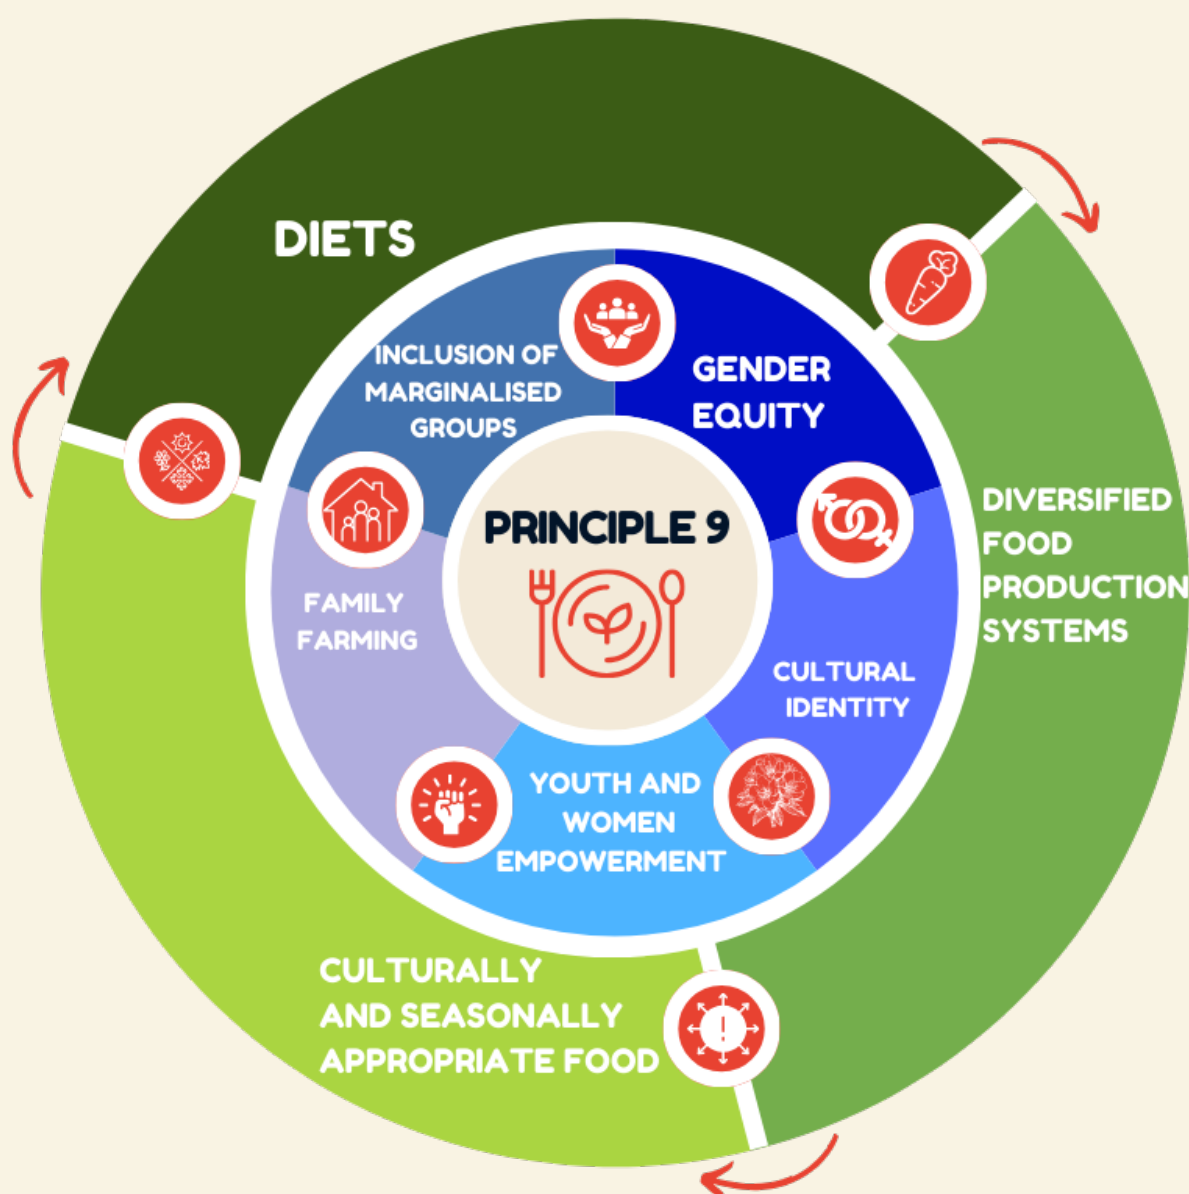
DIETS

DIVERSIFIED FOOD PRODUCTION SYSTEMS

CULTURALLY AND SEASONALLY APPROPRIATE FOOD

INCLUSION OF MARGINALISED GROUPS

GENDER EQUITY

CULTURAL IDENTITY

YOUTH AND WOMEN EMPOWERMENT

FAMILY FARMING

PRINCIPLE 9